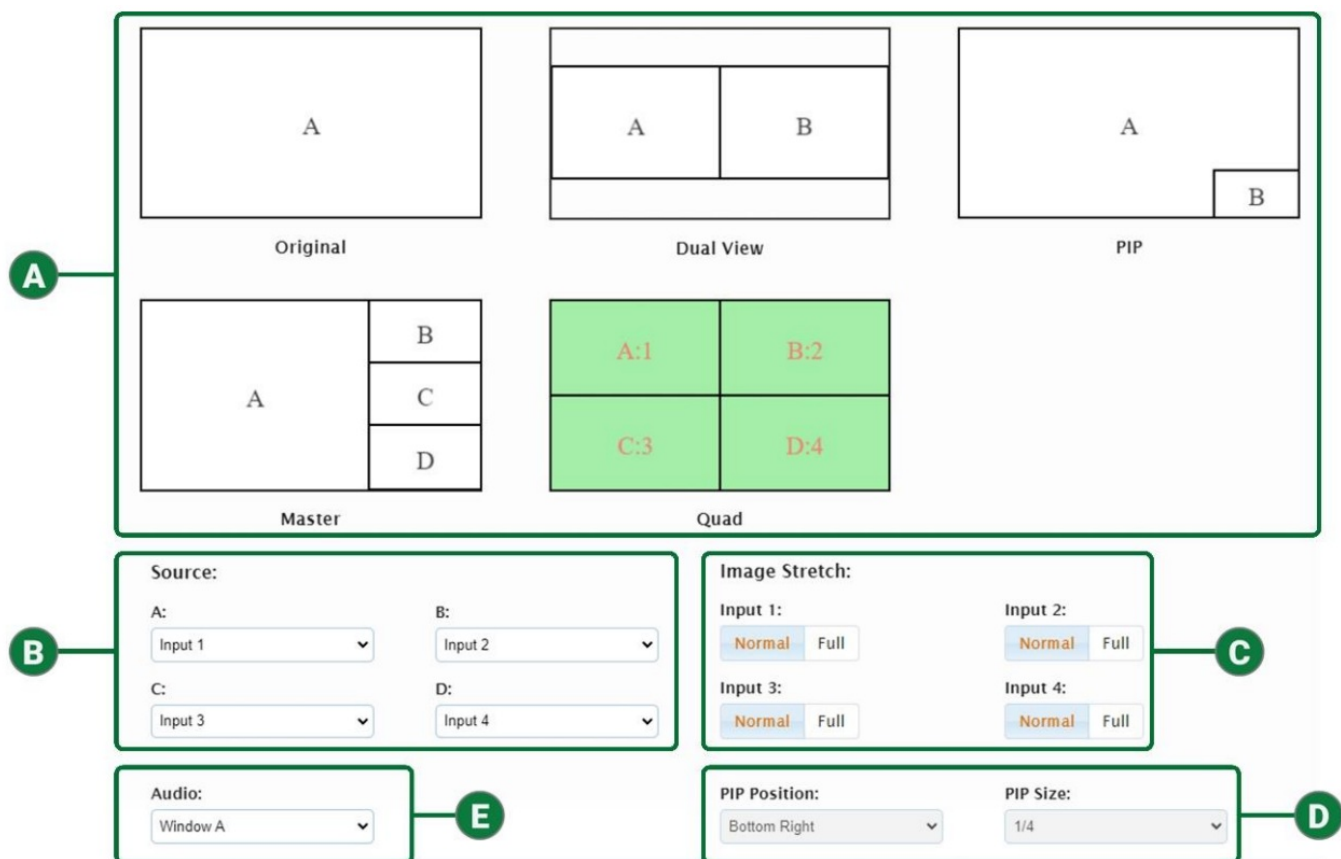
A

A

Original

A B

Dual View

A

B

PIP

A

B

C

D

Master

A:1 B:2

C:3 D:4

Quad

B

Source:

A:

Input 1

B:

Input 2

C:

Input 3

D:

Input 4

Image Stretch:

Input 1:

Normal Full

Input 2:

Normal Full

Input 3:

Normal Full

Input 4:

Normal Full

C

Audio:

Window A

E

PIP Position:

Bottom Right

PIP Size:

1/4

D